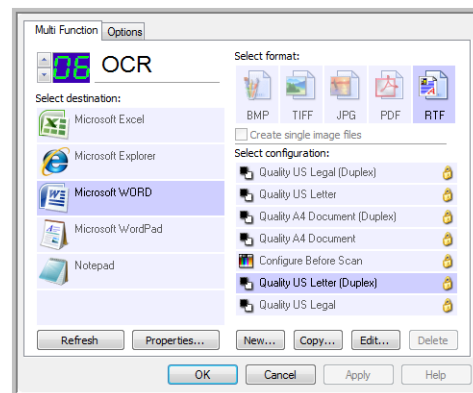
Multi Function | Options

06 OCR

Select destination:

Microsoft Excel

Microsoft Explorer

Microsoft WORD

Microsoft WordPad

Notepad

Select format:

BMP TIFF JPG PDF RTF

Create single image files

Select configuration:

Quality US Legal (Duplex)

Quality US Letter

Quality A4 Document (Duplex)

Quality A4 Document

Configure Before Scan

Quality US Letter (Duplex)

Quality US Legal

Refresh | Properties...

New... | Copy... | Edit... | Delete

OK | Cancel | Apply | Help